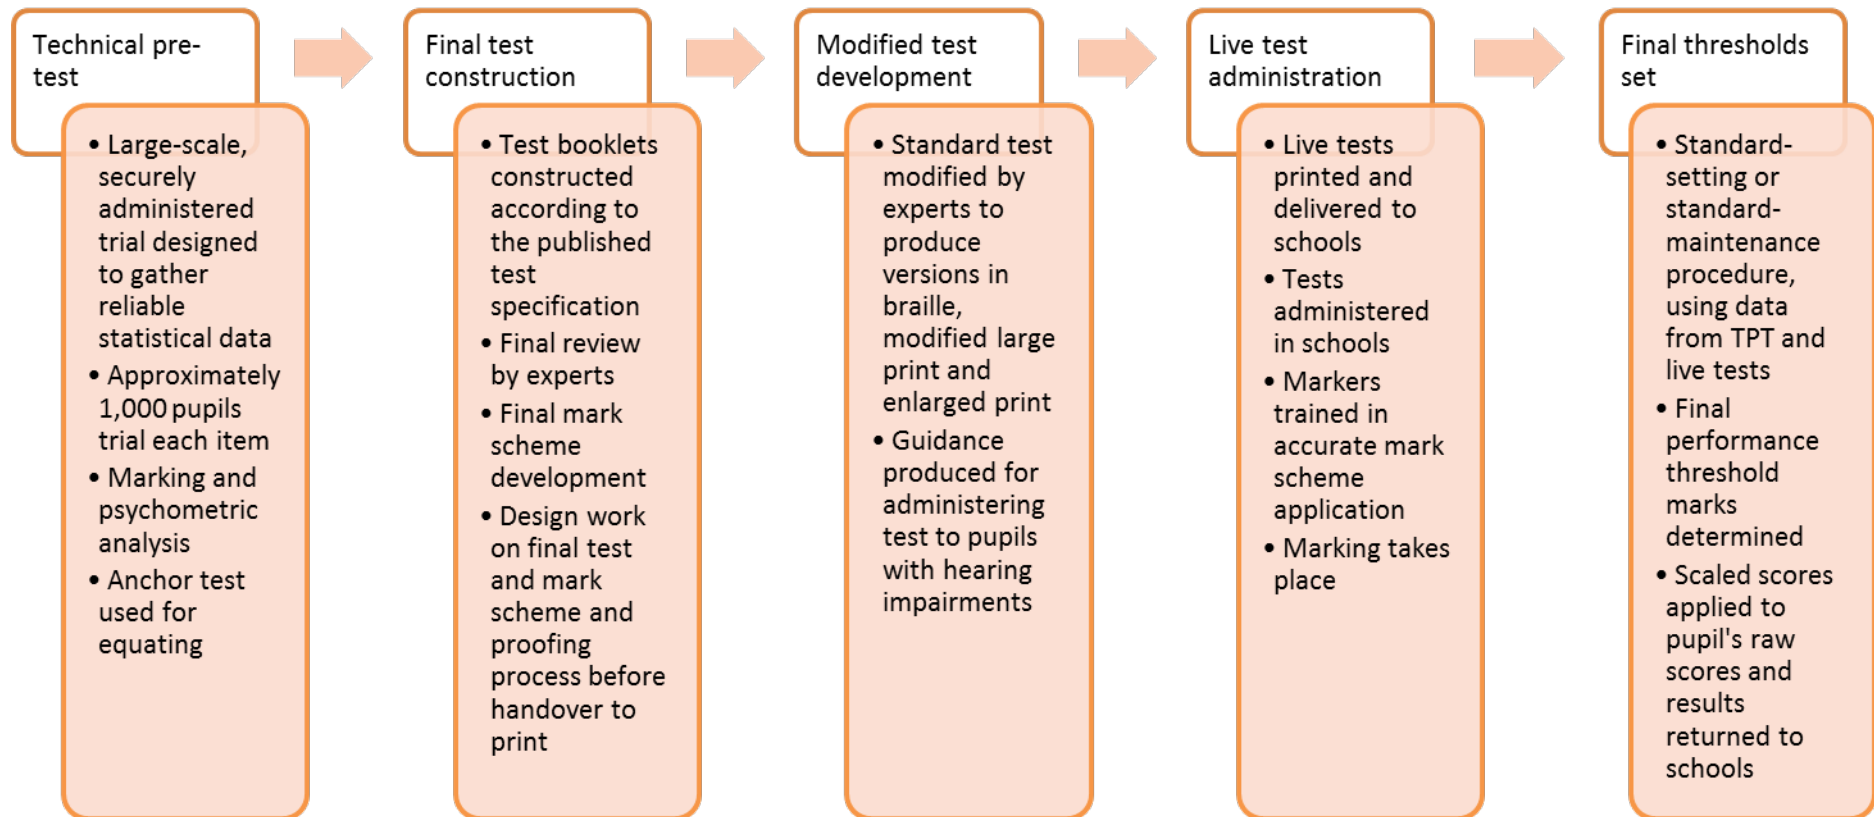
Technical pre-test

• Large-scale, securely administered trial designed to gather reliable statistical data
• Approximately 1,000 pupils trial each item
• Marking and psychometric analysis
• Anchor test used for equating

Final test construction

• Test booklets constructed according to the published test specification
• Final review by experts
• Final mark scheme development
• Design work on final test and mark scheme and proofing process before handover to print

Modified test development

• Standard test modified by experts to produce versions in braille, modified large print and enlarged print
• Guidance produced for administering test to pupils with hearing impairments

Live test administration

• Live tests printed and delivered to schools
• Tests administered in schools
• Markers trained in accurate mark scheme application
• Marking takes place

Final thresholds set

• Standard-setting or standard-maintenance procedure, using data from TPT and live tests
• Final performance threshold marks determined
• Scaled scores applied to pupil's raw scores and results returned to schools